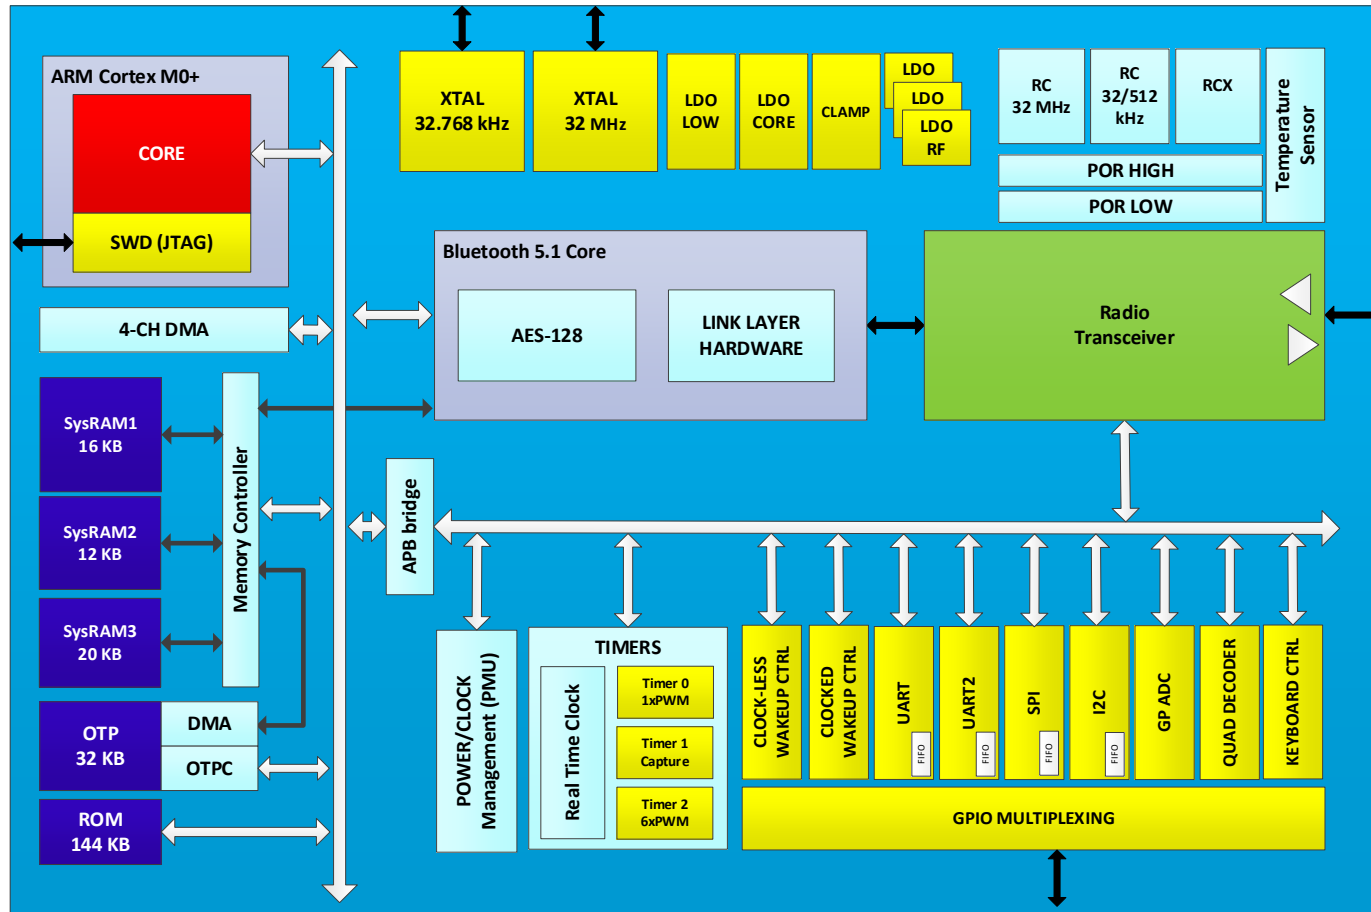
ARM Cortex M0+

CORE

SWD (JTAG)

4-CH DMA

SysRAM1
16 KB

SysRAM2
12 KB

SysRAM3
20 KB

Memory Controller

OTP
32 KB

DMA

OTPC

ROM
144 KB

XTAL
32.768 kHz

XTAL
32 MHz

LDO
LOW

LDO
CORE

CLAMP

LDO

LDO

LDO
RF

RC
32 MHz

RC
32/512
kHz

RCX

Temperature
Sensor

POR HIGH

POR LOW

Bluetooth 5.1 Core

AES-128

LINK LAYER
HARDWARE

Radio
Transceiver

APB bridge

POWER/CLOCK
Management (PMU)

TIMERS

Real Time Clock

Timer 0
1xPWM

Timer 1
Capture

Timer 2
6xPWM

CLOCK-LESS
WAKEUP CTRL

CLOCKED
WAKEUP CTRL

UART
FIFO

UART2
FIFO

SPI
FIFO

I2C
FIFO

GP ADC

QUAD DECODER

KEYBOARD CTRL

GPIO MULTIPLEXING